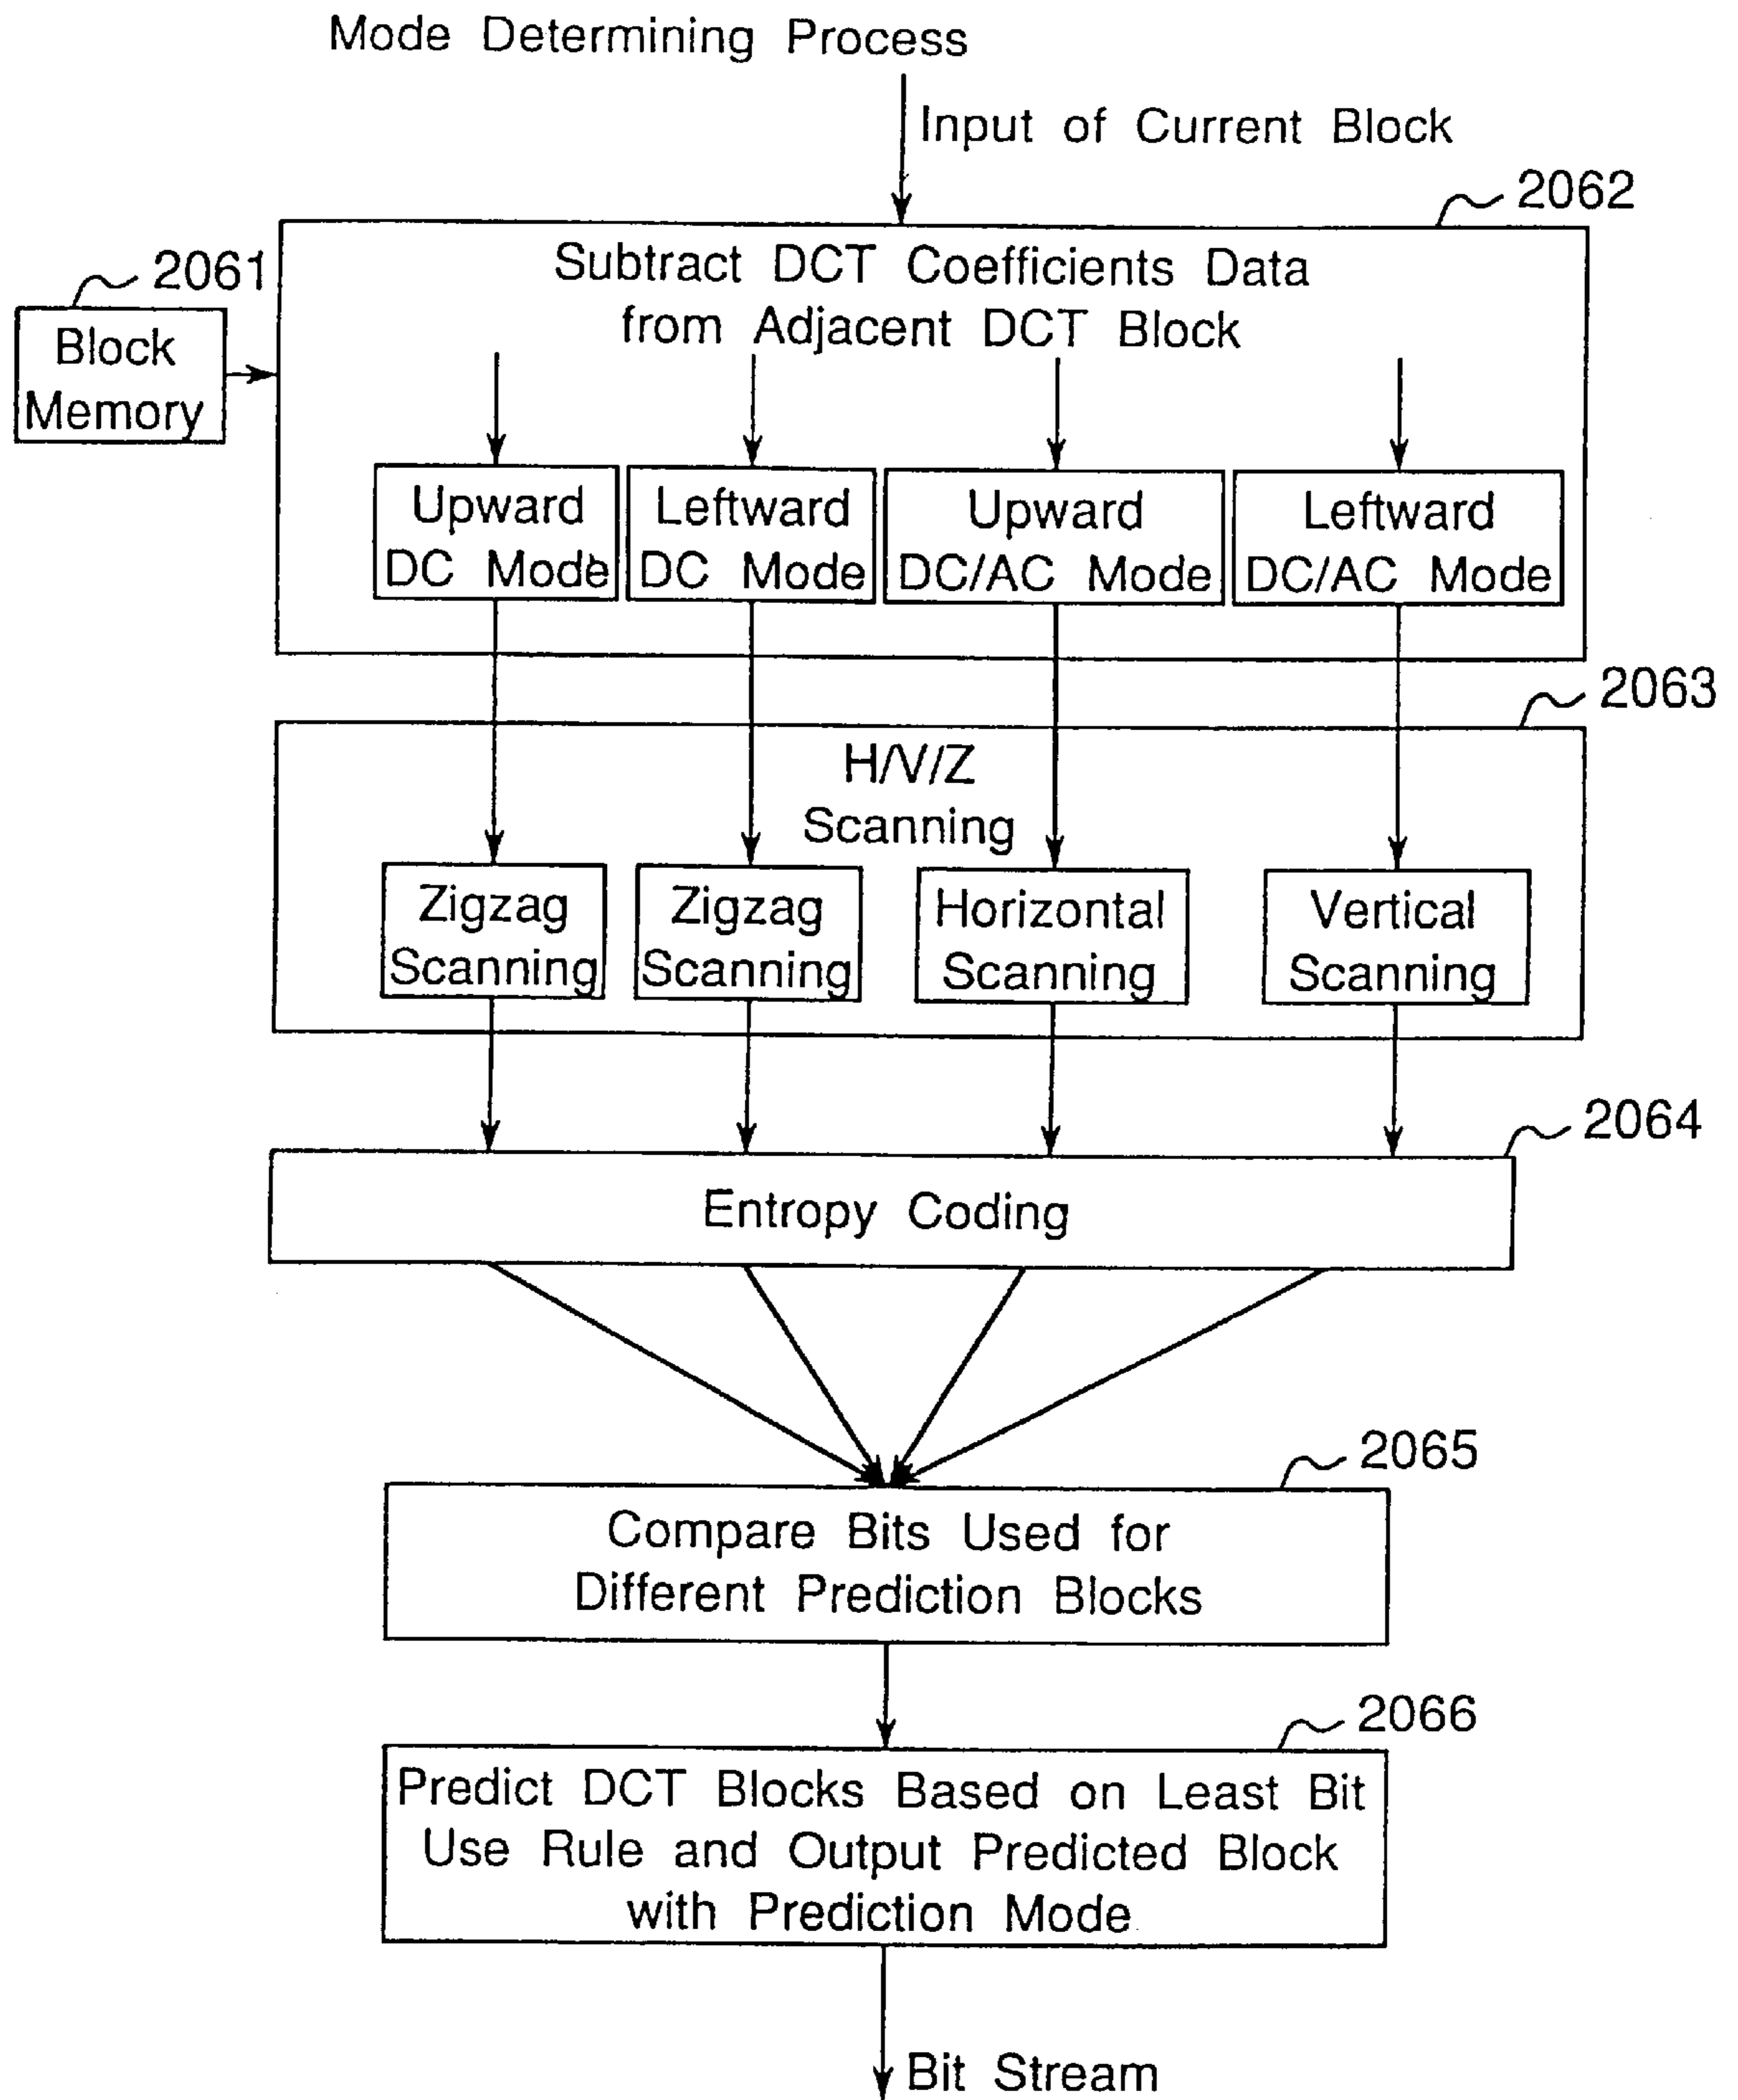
Mode Determining Process

Input of Current Block

2062

2061

Block Memory

Subtract DCT Coefficients Data from Adjacent DCT Block

Upward DC Mode

Leftward DC Mode

Upward DC/AC Mode

Leftward DC/AC Mode

2063

H/V/Z Scanning

Zigzag Scanning

Zigzag Scanning

Horizontal Scanning

Vertical Scanning

2064

Entropy Coding

2065

Compare Bits Used for Different Prediction Blocks

2066

Predict DCT Blocks Based on Least Bit Use Rule and Output Predicted Block with Prediction Mode

Bit Stream